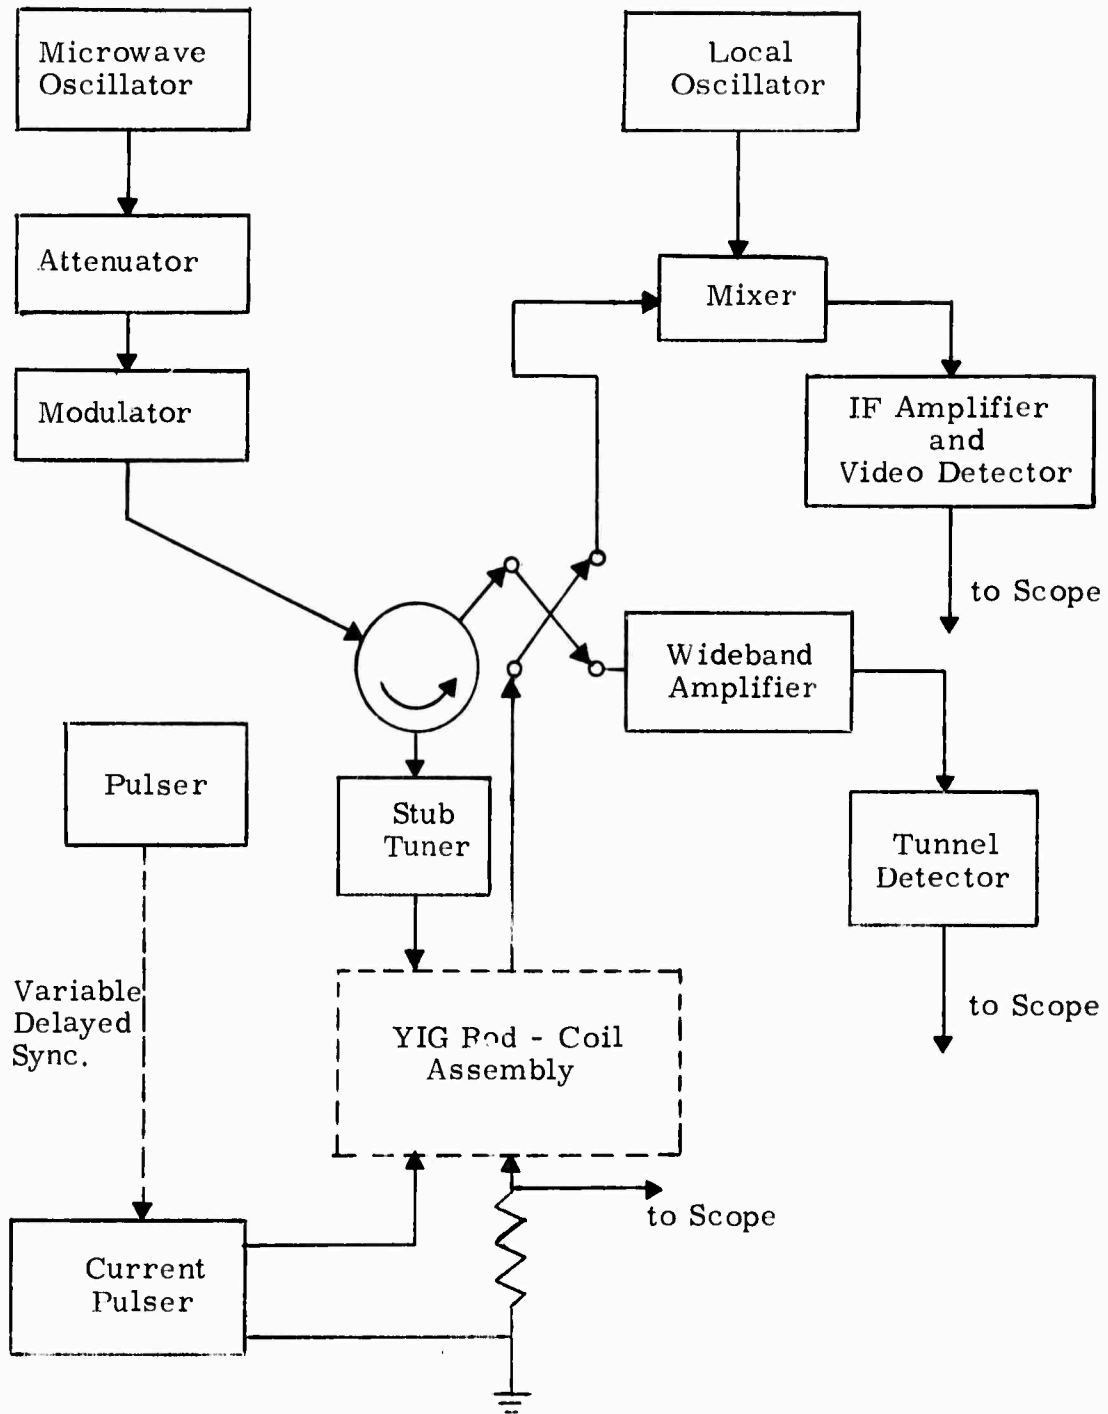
Microwave Oscillator

Local Oscillator

Attenuator

Mixer

Modulator

IF Amplifier and Video Detector

to Scope

Wideband Amplifier

Pulser

Stub Tuner

Tunnel Detector

Variable Delayed Sync.

YIG Rod - Coil Assembly

to Scope

to Scope

Current Pulser